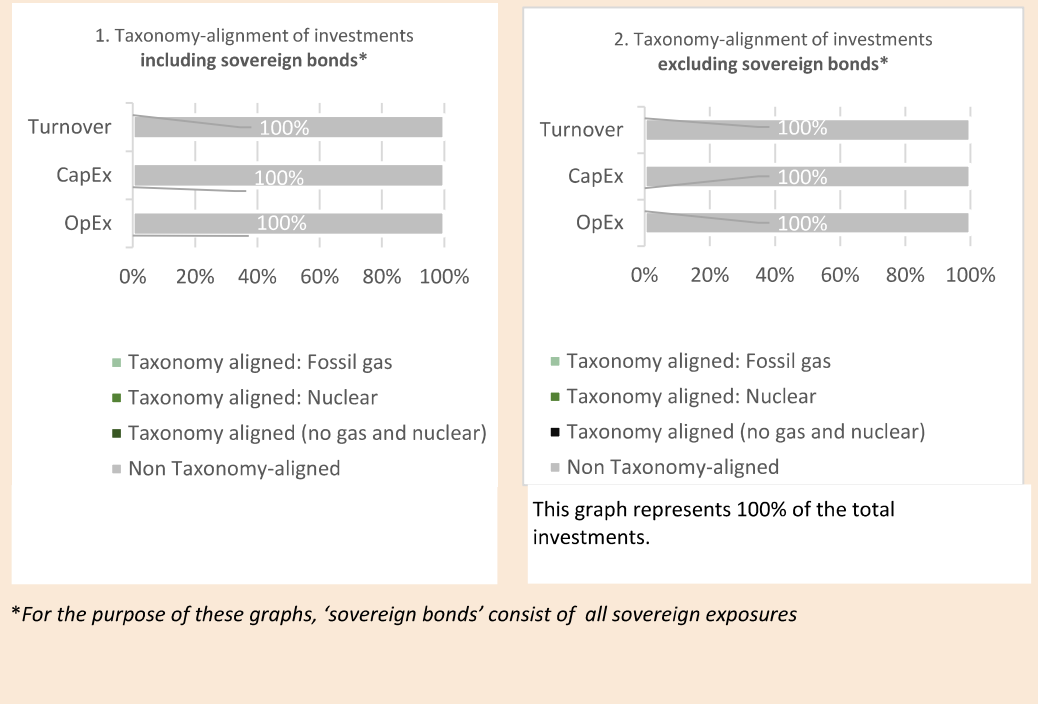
1. Taxonomy-alignment of investments
**including sovereign bonds***

Turnover 100%
CapEx 100%
OpEx 100%

0% 20% 40% 60% 80% 100%

Taxonomy aligned: Fossil gas
Taxonomy aligned: Nuclear
Taxonomy aligned (no gas and nuclear)
Non Taxonomy-aligned

2. Taxonomy-alignment of investments
**excluding sovereign bonds***

Turnover 100%
CapEx 100%
OpEx 100%

0% 20% 40% 60% 80% 100%

Taxonomy aligned: Fossil gas
Taxonomy aligned: Nuclear
Taxonomy aligned (no gas and nuclear)
Non Taxonomy-aligned

This graph represents 100% of the total investments.

*For the purpose of these graphs, 'sovereign bonds' consist of all sovereign exposures